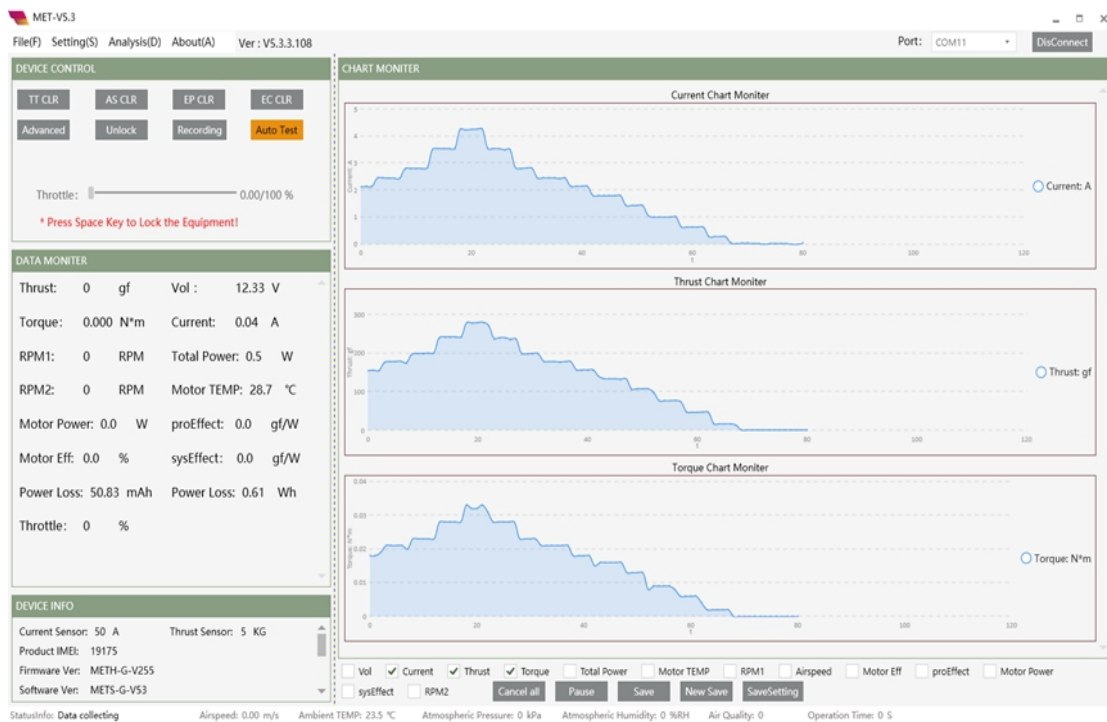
MET-V5.3

File(F) Setting(S) Analysis(D) About(A) Ver : V5.3.3.108

Port: COM11 DisConnect

DEVICE CONTROL

TT CLR AS CLR EP CLR EC CLR

Advanced Unlock Recording Auto Test

Throttle: 0.00/100 %

* Press Space Key to Lock the Equipment!

DATA MONITER

| Thrust: 0 gf | Vol : 12.33 V |
|---|---|
| Torque: 0.000 N*m | Current: 0.04 A |
| RPM1: 0 RPM | Total Power: 0.5 W |
| RPM2: 0 RPM | Motor TEMP: 28.7 ℃ |
| Motor Power: 0.0 W | proEffect: 0.0 gf/W |
| Motor Eff: 0.0 % | sysEffect: 0.0 gf/W |
| Power Loss: 50.83 mAh | Power Loss: 0.61 Wh |
| Throttle: 0 % | |

DEVICE INFO

Current Sensor: 50 A Thrust Sensor: 5 KG

Product IMEI: 19175

Firmware Ver: METH-G-V255

Software Ver: METS-G-V53

CHART MONITER

Current Chart Moniter

5 4 3 2 1 0

Current

0 20 40 60 80 100 120

t

Current: A

Thrust Chart Moniter

300 200 100 0

Thrust: gf

0 20 40 60 80 100 120

t

Thrust: gf

Torque Chart Moniter

0.04 0.03 0.02 0.01 0

Torque: N*m

0 20 40 60 80 100 120

t

Torque: N*m

Vol Current Thrust Torque Total Power Motor TEMP RPM1 Airspeed Motor Eff proEffect Motor Power

sysEffect RPM2 Cancel all Pause Save New Save SaveSetting

StatusInfo: Data collecting Airspeed: 0.00 m/s Ambient TEMP: 23.5 ℃ Atmospheric Pressure: 0 kPa Atmospheric Humidity: 0 %RH Air Quality: 0 Operation Time: 0 S